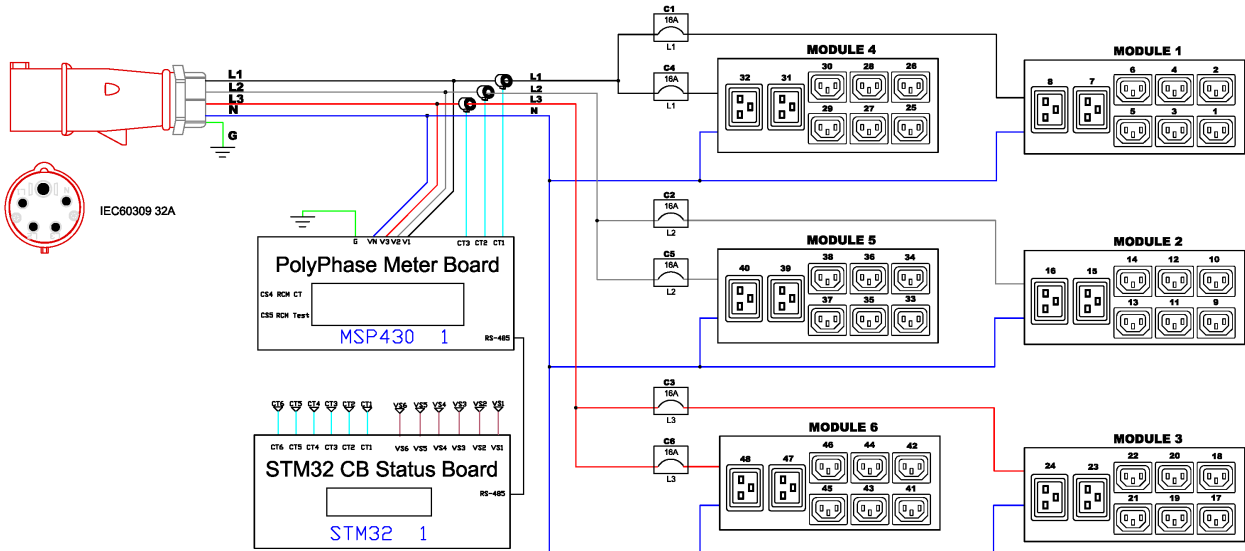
L1
L2
L3
N
G
IEC60309 32A
L1
L2
L3
N

C1
16A
L1
C4
16A
L1
MODULE 4
32 31 30 28 26
29 27 25
MODULE 1
8 7 6 4 2
5 3 1

G VN V3 V2 V1
CT3 CT2 CT1
PolyPhase Meter Board
CS4 RCM CT
CS5 RCM Test
MSP430 1
RS-485

C2
16A
L2
C5
16A
L2
MODULE 5
40 39 38 36 34
37 35 33
MODULE 2
16 15 14 12 10
13 11 9

CT6 CT5 CT4 CT3 CT2 CT1
VS6 VS5 VS4 VS3 VS2 VS1
CT6 CT5 CT4 CT3 CT2 CT1
VS6 VS5 VS4 VS3 VS2 VS1
STM32 CB Status Board
RS-485
STM32 1

C3
16A
L3
C6
16A
L3
MODULE 6
48 47 46 44 42
45 43 41
MODULE 3
24 23 22 20 18
21 19 17